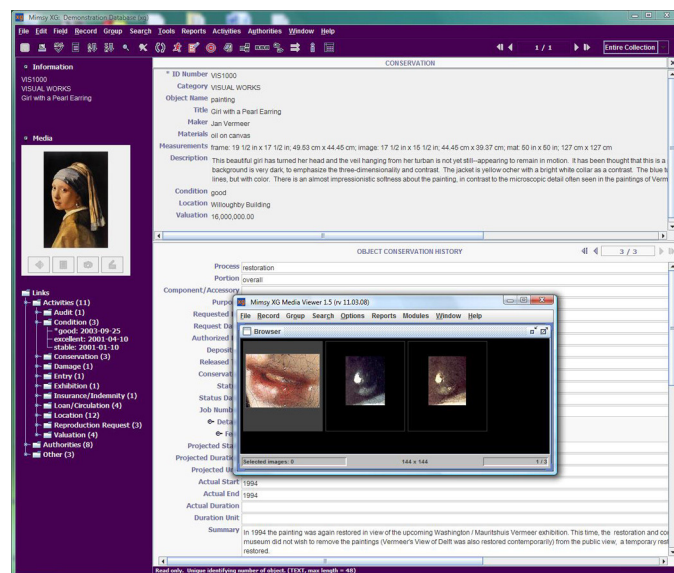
Mimsy XG: Demonstration Database (xg)

File Edit Field Record Group Search Tools Reports Activities Authorities Window Help

1 / 1 Entire Collection

Information
VIS1000
VISUAL WORKS
Girl with a Pearl Earring

Media

Links
Activities (11)
Audit (1)
Condition (3)
*good: 2003-09-25
excellent: 2001-04-10
stable: 2001-01-10
Conservation (3)
Damage (1)
Entry (1)
Exhibition (1)
Insurance/Indemnity (1)
Loan/Circulation (4)
Location (12)
Reproduction Request (3)
Valuation (4)
Authorities (8)
Other (3)

CONSERVATION

* ID Number VIS1000
Category VISUAL WORKS
Object Name painting
Title Girl with a Pearl Earring
Maker Jan Vermeer
Materials oil on canvas
Measurements frame: 19 1/2 in x 17 1/2 in; 49.53 cm x 44.45 cm; image: 17 1/2 in x 15 1/2 in; 44.45 cm x 39.37 cm; mat: 50 in x 50 in; 127 cm x 127 cm
Description This beautiful girl has turned her head and the veil hanging from her turban is not yet still--appearing to remain in motion. It has been thought that this is a background is very dark, to emphasize the three-dimensionality and contrast. The jacket is yellow ocher with a bright white collar as a contrast. The blue t lines, but with color. There is an almost impressionistic softness about the painting, in contrast to the microscopic detail often seen in the paintings of Verm
Condition good
Location Willoughby Building
Valuation 16,000,000.00

OBJECT CONSERVATION HISTORY
3 / 3

Process restoration
Portion overall
Component/Accessory
Purpo
Requested
Request Da
Authorized
Deposit
Released
Conservat
Stat
Status Da
Job Numb
Deta
Fe
Projected Sta
Projected Durati
Projected U
Actual Start 1994
Actual End 1994
Actual Duration
Duration Unit
Summary In 1994 the painting was again restored in view of the upcoming Washington / Mauritshuis Vermeer exhibition. This time, the restoration and co museum did not wish to remove the paintings (Vermeer's View of Delft was also restored contemporarily) from the public view, a temporary re restored.

Mimsy XG Media Viewer 1.5 (rv 11.03.08)
File Record Group Search Options Reports Modules Window Help
Browser
Selected images: 0 144 x 144 1 / 3

Read only. Unique identifying number of object. (TEXT, max length = 48)